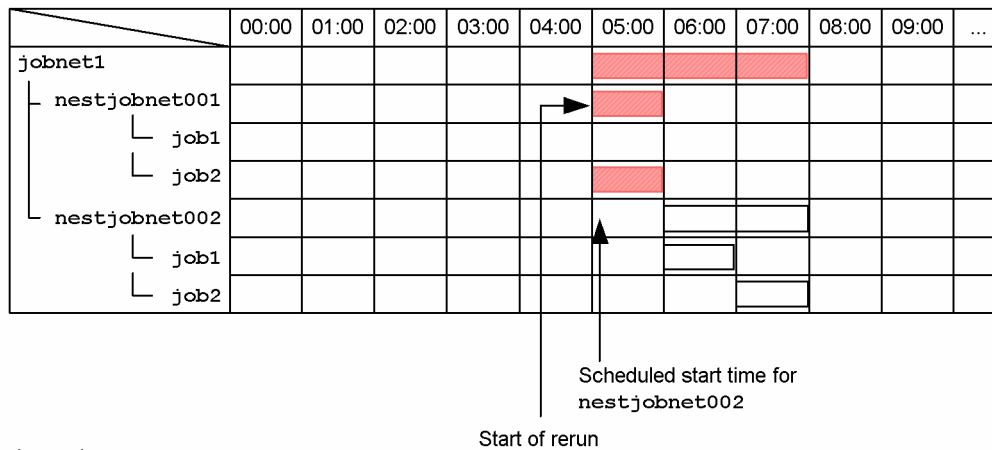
| | 00:00 | 01:00 | 02:00 | 03:00 | 04:00 | 05:00 | 06:00 | 07:00 | 08:00 | 09:00 | ... |
|---|---|---|---|---|---|---|---|---|---|---|---|
| jobnet1 | | | | | | | | | | | |
| nestjobnet001 | | | | | | | | | | | |
| job1 | | | | | | | | | | | |
| job2 | | | | | | | | | | | |
| nestjobnet002 | | | | | | | | | | | |
| job1 | | | | | | | | | | | |
| job2 | | | | | | | | | | | |

Scheduled start time for nestjobnet002

Start of rerun